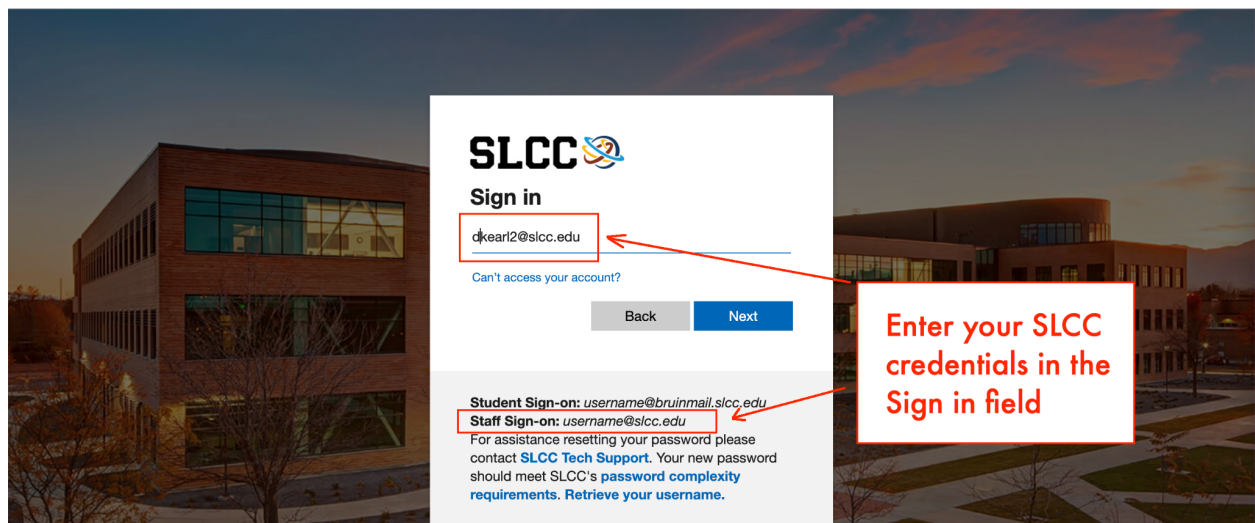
SLCC

Sign in

dkearl2@slcc.edu

Can't access your account?

Back Next

Enter your SLCC credentials in the Sign in field

**Student Sign-on:** *username@bruinmail.slcc.edu*
**Staff Sign-on:** *username@slcc.edu*
For assistance resetting your password please contact **SLCC Tech Support**. Your new password should meet SLCC's **password complexity requirements**. **Retrieve your username.**